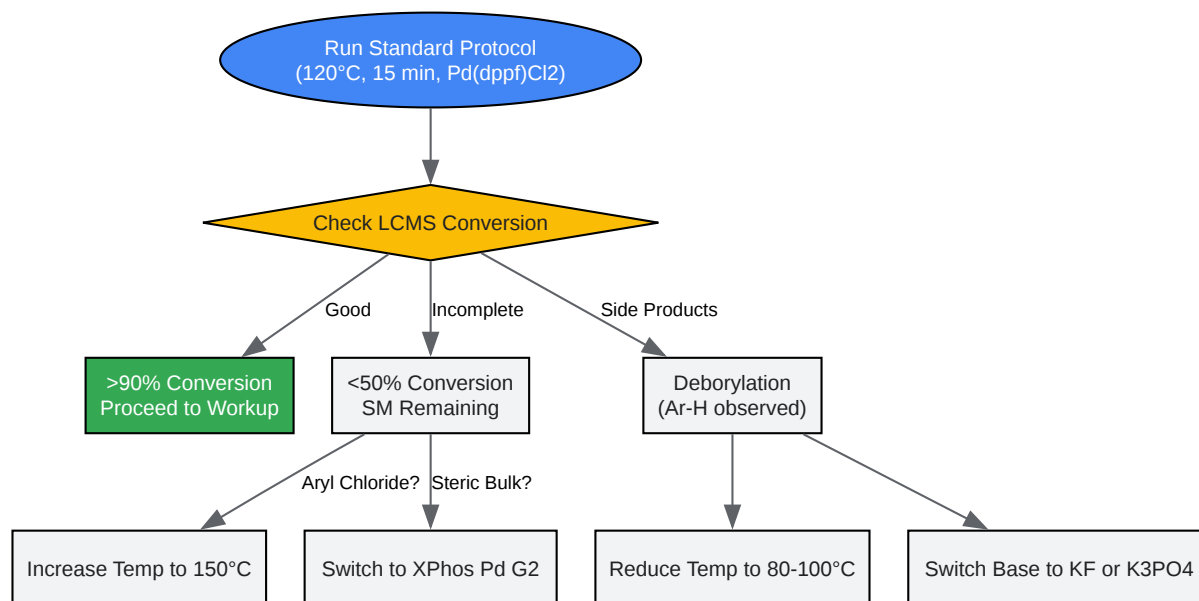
Run Standard Protocol
(120°C, 15 min, Pd(dppf)Cl2)

Check LCMS Conversion

Good

Incomplete

Side Products

>90% Conversion
Proceed to Workup

<50% Conversion
SM Remaining

Deborylation
(Ar-H observed)

Aryl Chloride?

Steric Bulk?

Increase Temp to 150°C

Switch to XPhos Pd G2

Reduce Temp to 80-100°C

Switch Base to KF or K3PO4